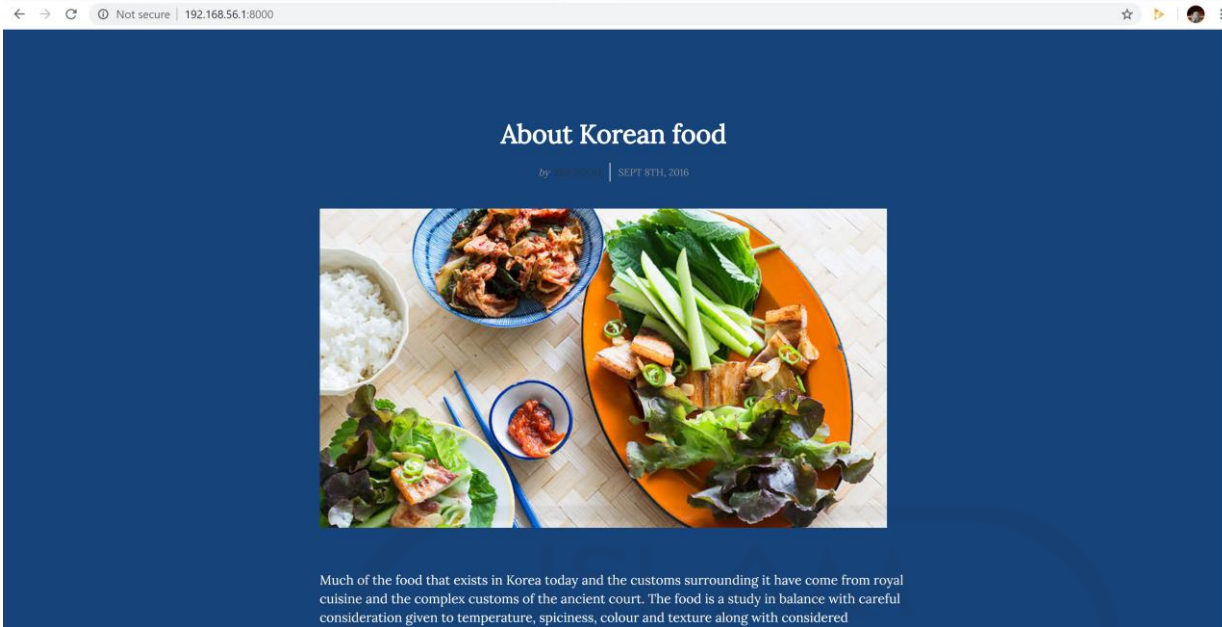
Not secure | 192.168.56.1:8000

About Korean food

by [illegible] | SEPT 8TH, 2016

Much of the food that exists in Korea today and the customs surrounding it have come from royal cuisine and the complex customs of the ancient court. The food is a study in balance with careful consideration given to temperature, spiciness, colour and texture along with considered